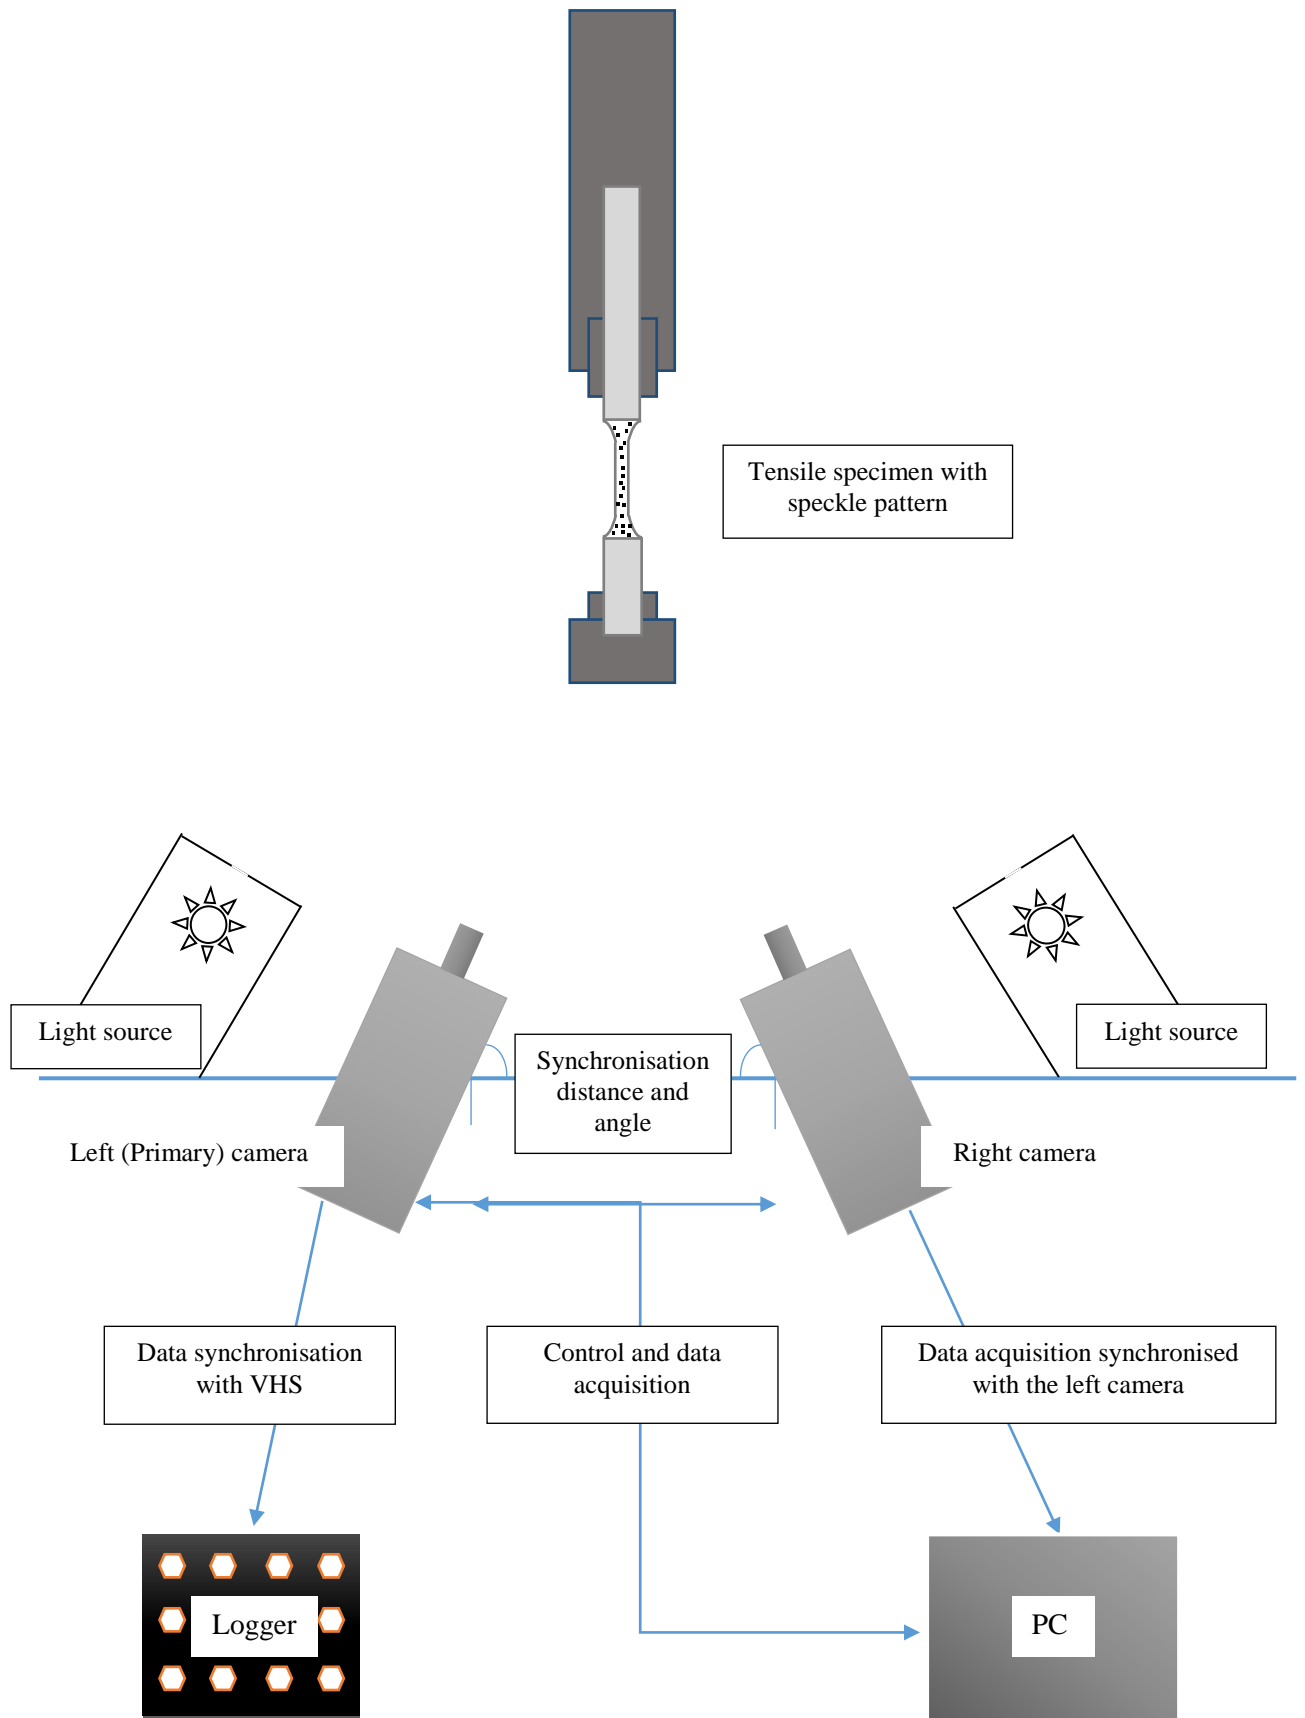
Tensile specimen with speckle pattern

Light source

Light source

Synchronisation distance and angle

Left (Primary) camera

Right camera

Data synchronisation with VHS

Control and data acquisition

Data acquisition synchronised with the left camera

Logger

PC